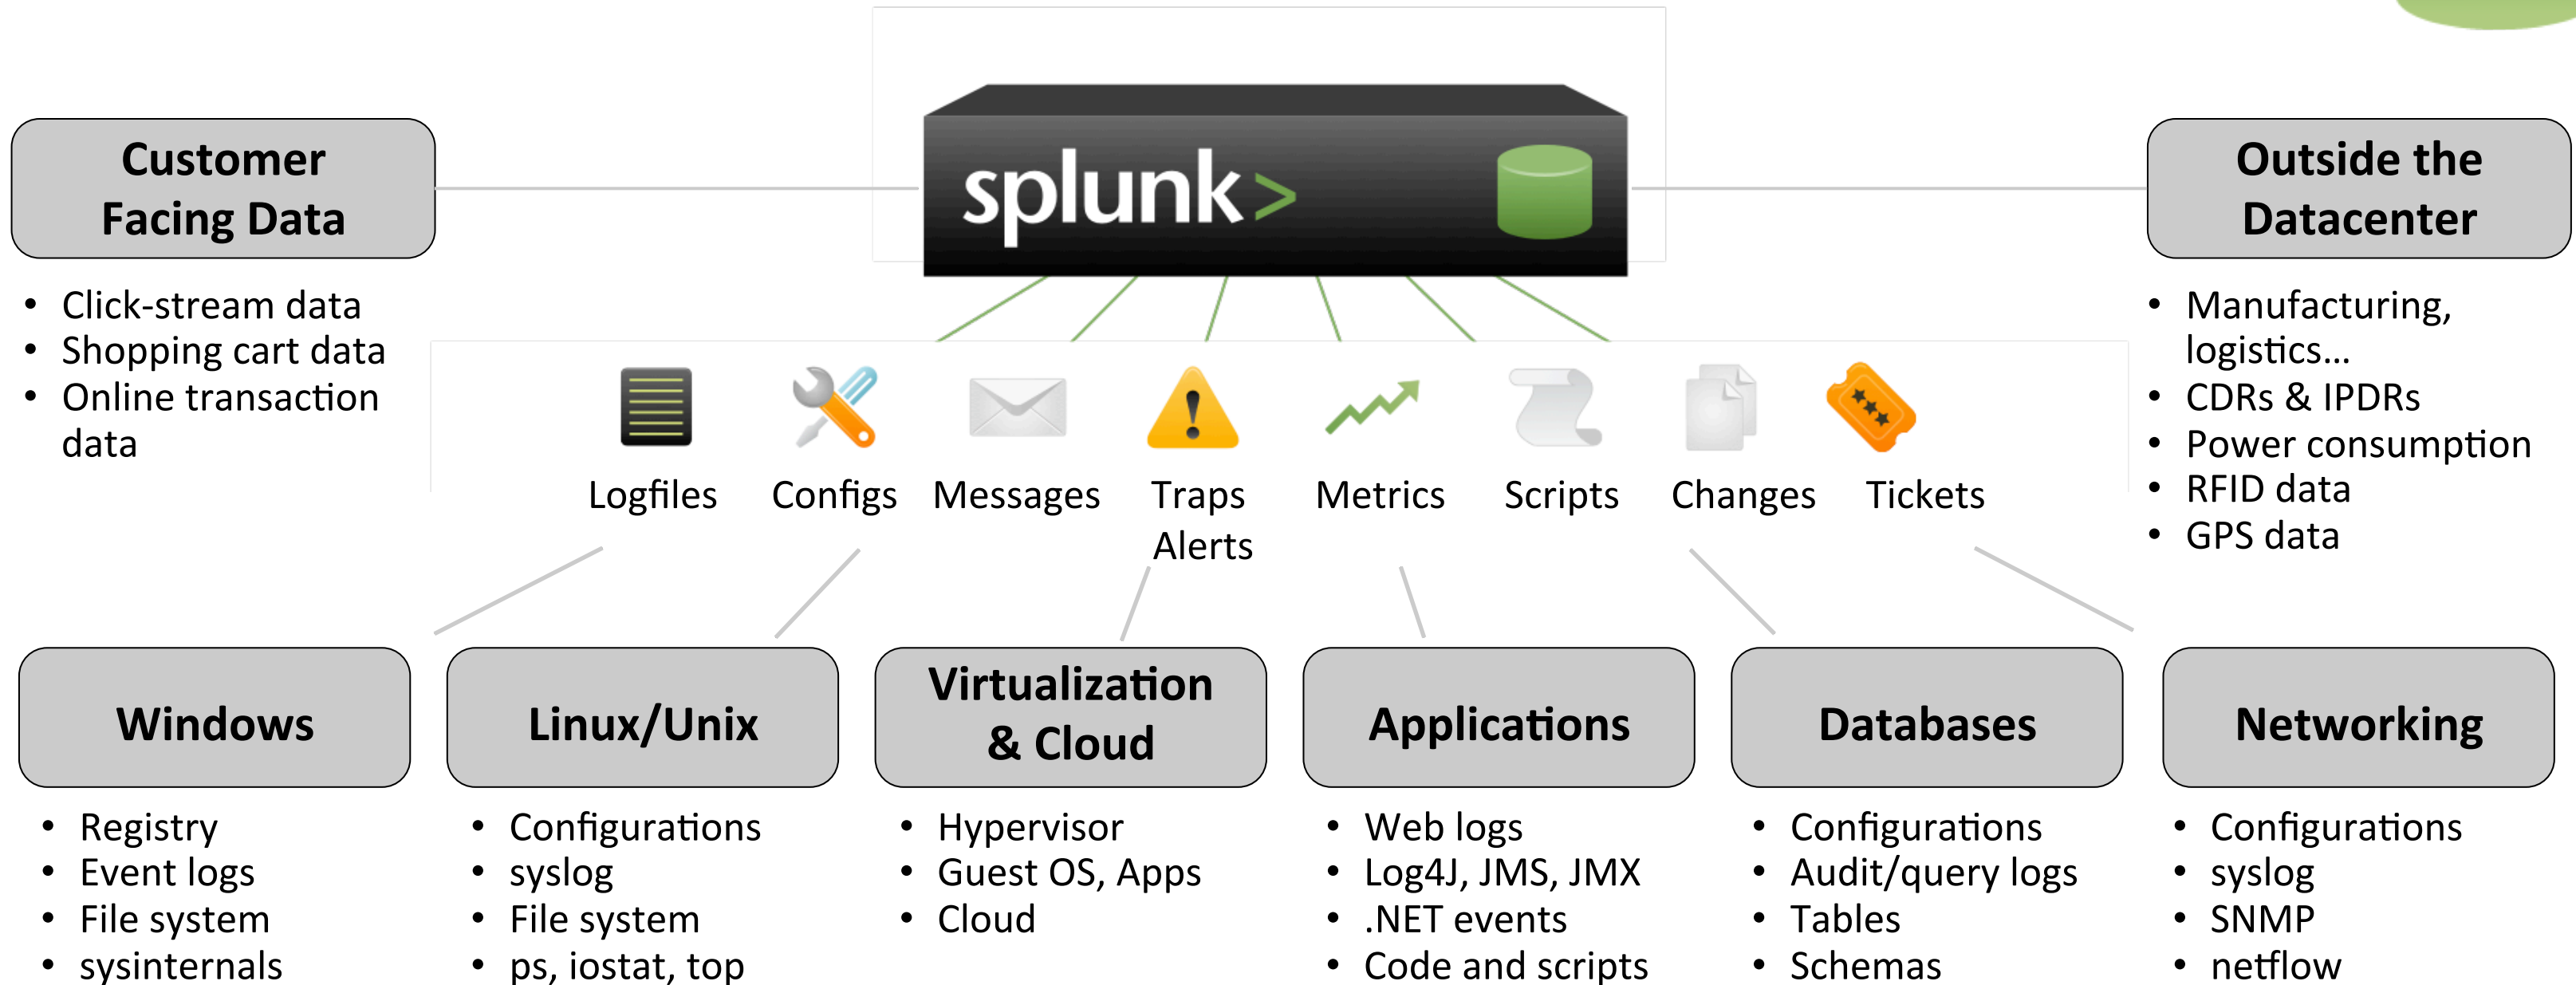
Customer Facing Data

- Click-stream data
- Shopping cart data
- Online transaction data

splunk>

Outside the Datacenter

- Manufacturing, logistics…
- CDRs & IPDRs
- Power consumption
- RFID data
- GPS data

Logfiles Configs Messages Traps Alerts Metrics Scripts Changes Tickets

Windows

- Registry
- Event logs
- File system
- sysinternals

Linux/Unix

- Configurations
- syslog
- File system
- ps, iostat, top

Virtualization & Cloud

- Hypervisor
- Guest OS, Apps
- Cloud

Applications

- Web logs
- Log4J, JMS, JMX
- .NET events
- Code and scripts

Databases

- Configurations
- Audit/query logs
- Tables
- Schemas

Networking

- Configurations
- syslog
- SNMP
- netflow